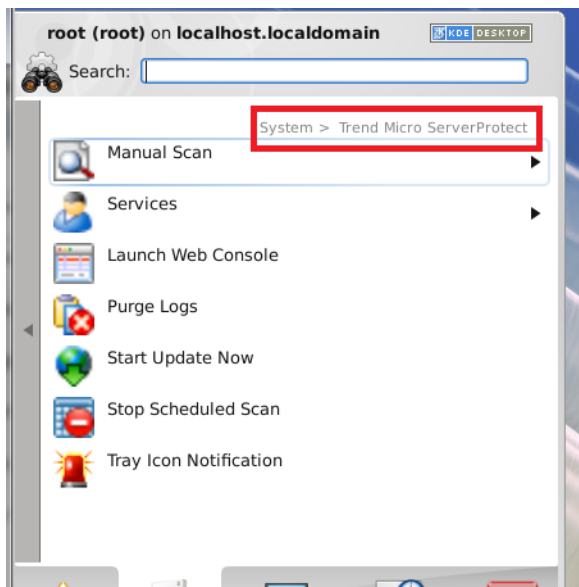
root (root) on localhost.localdomain

KDE DESKTOP

Search:

System > Trend Micro ServerProtect

Manual Scan

Services

Launch Web Console

Purge Logs

Start Update Now

Stop Scheduled Scan

Tray Icon Notification